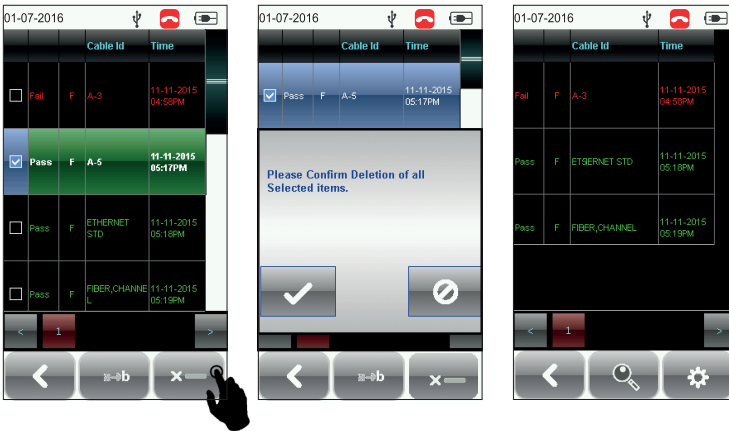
01-07-2016

| | | Cable Id | Time |
|---|---|---|---|
| Fail | F | A-3 | 11-11-2015 04:58PM |
| Pass | F | A-5 | 11-11-2015 05:17PM |
| Pass | F | ETHERNET STD | 11-11-2015 05:18PM |
| Pass | F | FIBER,CHANNEL | 11-11-2015 05:19PM |

< 1 >

a→b

01-07-2016

| | | Cable Id | Time |
|---|---|---|---|
| Pass | F | A-5 | 11-11-2015 05:17PM |

Please Confirm Deletion of all Selected items.

a→b

01-07-2016

| | | Cable Id | Time |
|---|---|---|---|
| Fail | F | A-3 | 11-11-2015 04:58PM |
| Pass | F | ETSERNET STD | 11-11-2015 05:18PM |
| Pass | F | FIBER,CHANNEL | 11-11-2015 05:19PM |

< 1 >